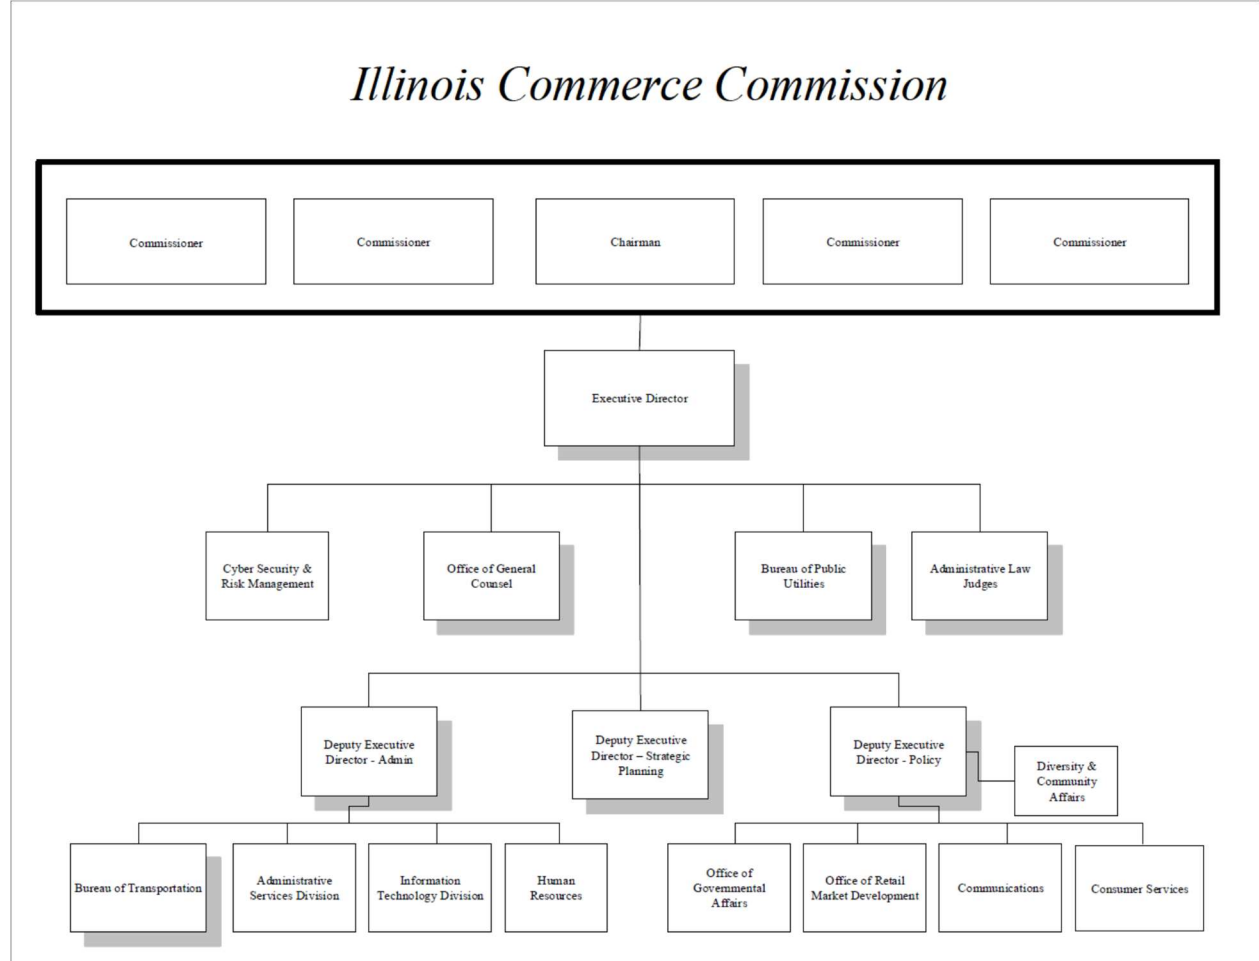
Illinois Commerce Commission

Commissioner

Commissioner

Chairman

Commissioner

Commissioner

Executive Director

Cyber Security & Risk Management

Office of General Counsel

Bureau of Public Utilities

Administrative Law Judges

Deputy Executive Director - Admin

Deputy Executive Director – Strategic Planning

Deputy Executive Director - Policy

Diversity & Community Affairs

Bureau of Transportation

Administrative Services Division

Information Technology Division

Human Resources

Office of Governmental Affairs

Office of Retail Market Development

Communications

Consumer Services